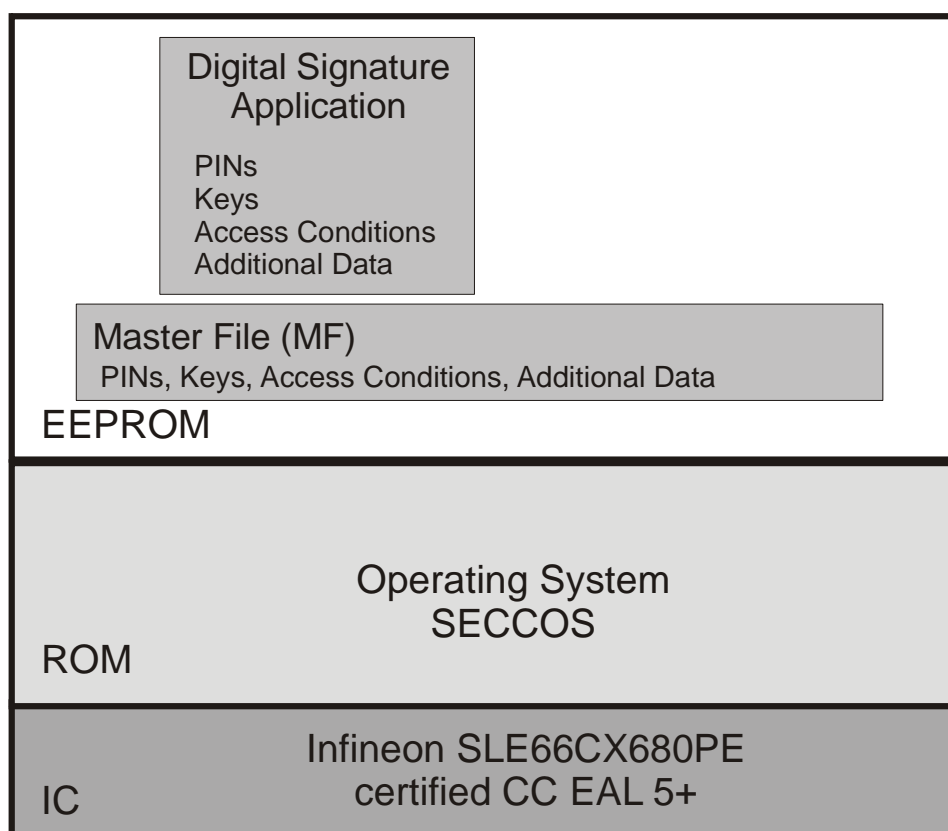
Digital Signature Application

PINs
Keys
Access Conditions
Additional Data

Master File (MF)
PINs, Keys, Access Conditions, Additional Data

EEPROM

Operating System
SECCOS

ROM

Infineon SLE66CX680PE
certified CC EAL 5+

IC